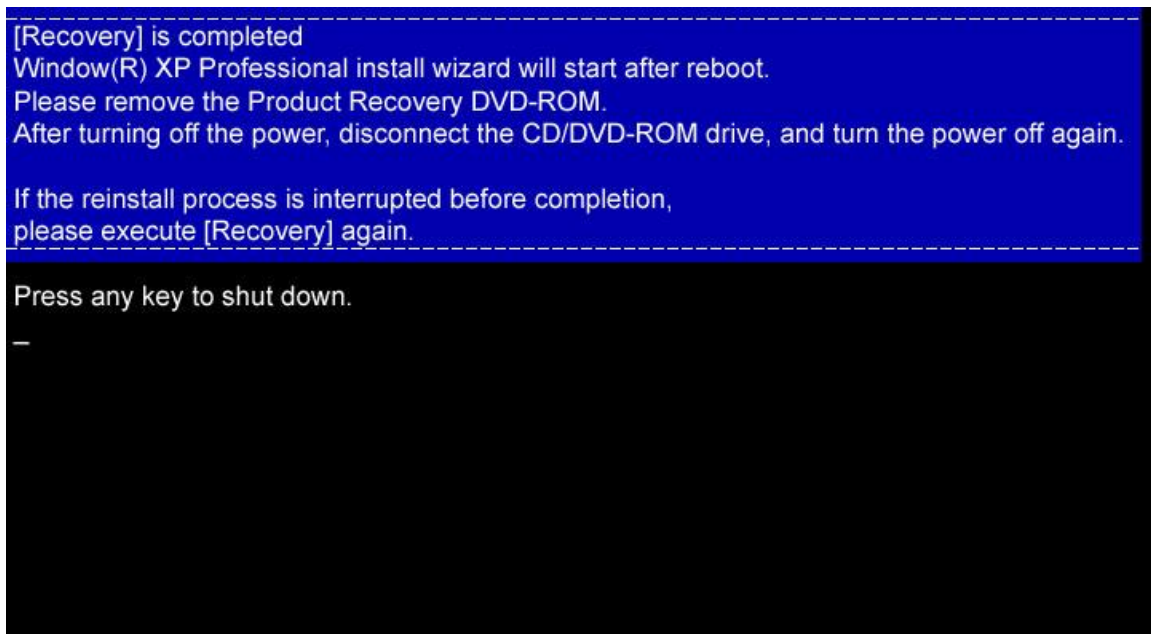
[Recovery] is completed
Window(R) XP Professional install wizard will start after reboot.
Please remove the Product Recovery DVD-ROM.
After turning off the power, disconnect the CD/DVD-ROM drive, and turn the power off again.

If the reinstall process is interrupted before completion,
please execute [Recovery] again.

Press any key to shut down.

_